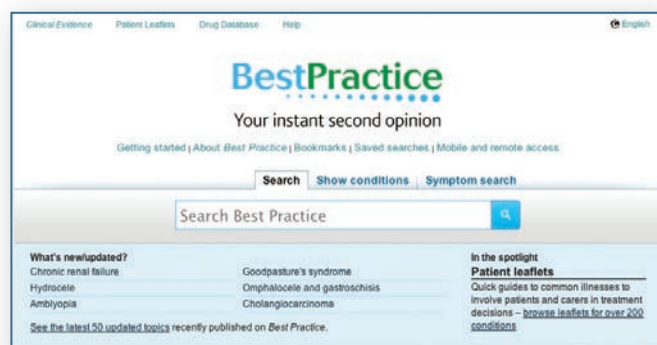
Clinical Evidence Patient Leaflets Drug Database Help English

BestPractice

Your instant second opinion

Getting started | About Best Practice | Bookmarks | Saved searches | Mobile and remote access

Search Show conditions Symptom search

Search Best Practice

What's new/updated?
Chronic renal failure
Hydrocele
Amblyopia
Goodpasture's syndrome
Omphalocele and gastroschisis
Cholangiocarcinoma

See the latest 50 updated topics recently published on Best Practice.

In the spotlight
Patient leaflets
Quick guides to common illnesses to involve patients and carers in treatment decisions – browse leaflets for over 200 conditions